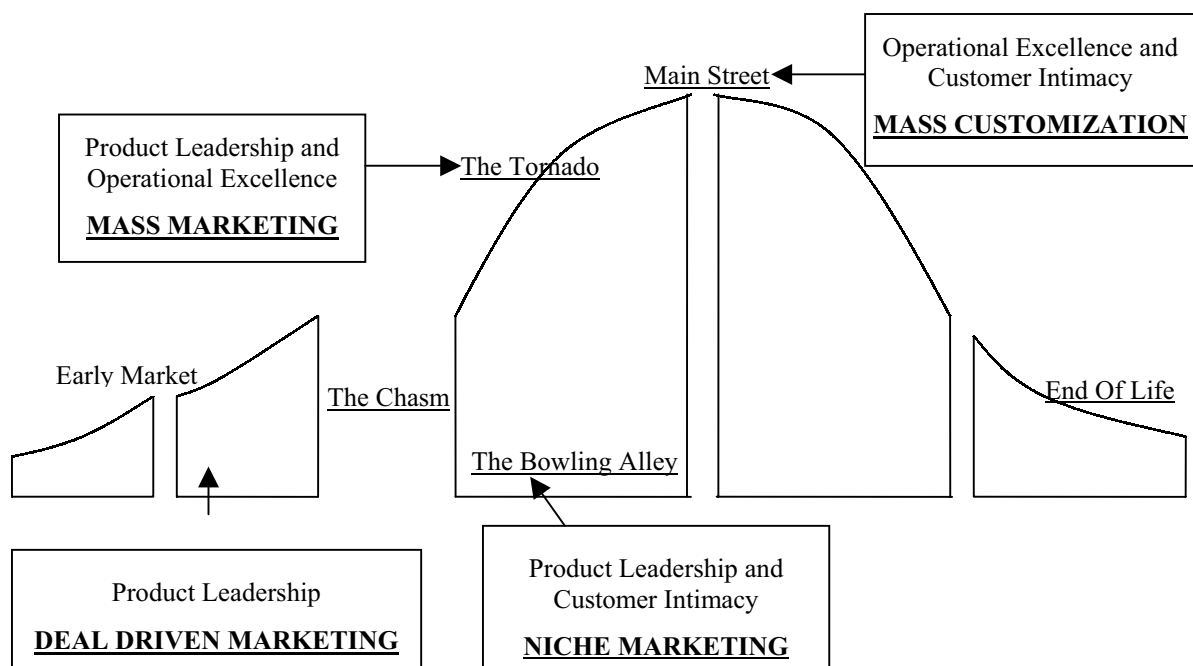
Operational Excellence and Customer Intimacy

MASS CUSTOMIZATION

Main Street

Product Leadership and Operational Excellence

MASS MARKETING

The Tornado

Early Market

The Chasm

End Of Life

The Bowling Alley

Product Leadership

DEAL DRIVEN MARKETING

Product Leadership and Customer Intimacy

NICHE MARKETING